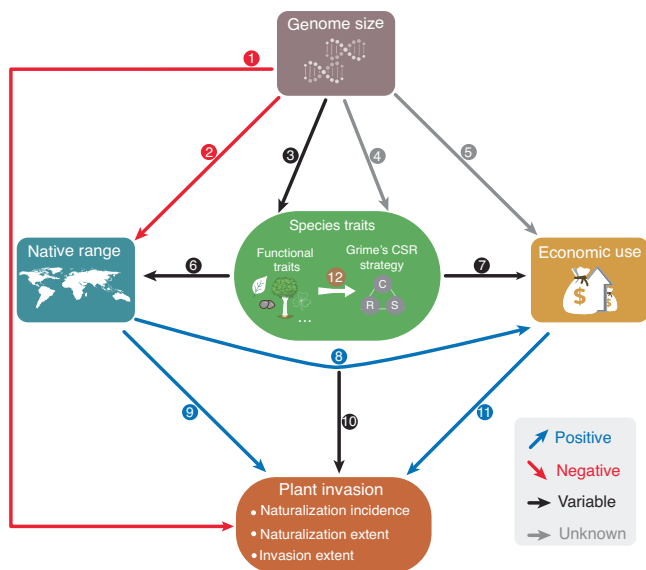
Genome size

1

2

3

4

5

Native range

Species traits

Functional traits

12

Grime's CSR strategy

C

R

S

...

6

7

Economic use

$

8

9

10

11

Positive

Negative

Variable

Unknown

Plant invasion

• Naturalization incidence

• Naturalization extent

• Invasion extent